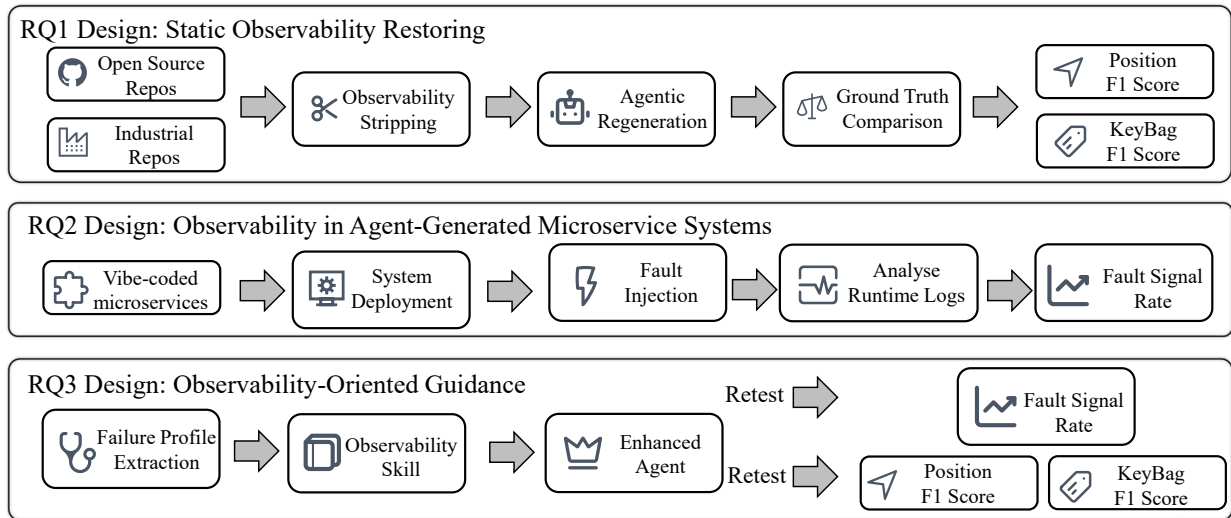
RQ1 Design: Static Observability Restoring

Open Source Repos

Industrial Repos

Observability Stripping

Agentic Regeneration

Ground Truth Comparison

Position F1 Score

KeyBag F1 Score

RQ2 Design: Observability in Agent-Generated Microservice Systems

Vibe-coded microservices

System Deployment

Fault Injection

Analyse Runtime Logs

Fault Signal Rate

RQ3 Design: Observability-Oriented Guidance

Failure Profile Extraction

Observability Skill

Enhanced Agent

Retest

Retest

Fault Signal Rate

Position F1 Score

KeyBag F1 Score